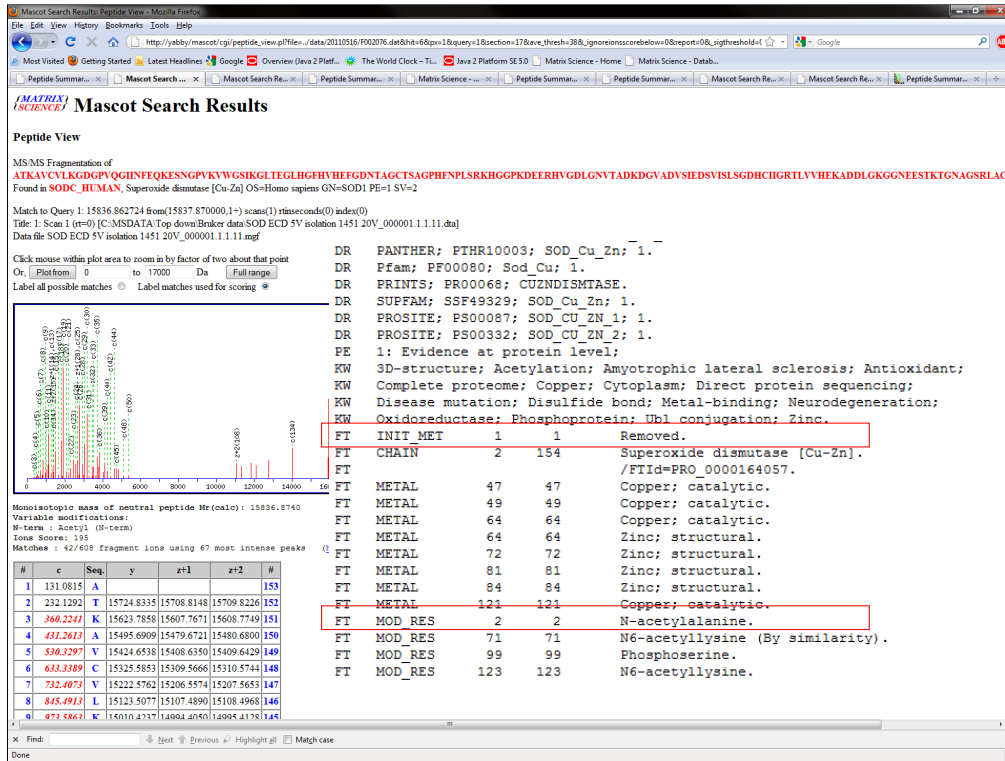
Mascot Search Results: Peptide View - Mozilla Firefox

File Edit View History Bookmarks Tools Help

http://yabby/mascot/cgi/peptide_view.pl?file=../data/20110516/F002076.dat&hit=6&px=1&query=1&section=17&ave_thresh=38&_ignoreionsscorebelow=0&report=0&_sigthreshold=(

Google

Most Visited Getting Started Latest Headlines Google Overview (Java 2 Platf... The World Clock – Ti... Java 2 Platform SE 5.0 Matrix Science - Home Matrix Science - Datab...

Peptide Summar... Mascot Search ... Mascot Search Re... Peptide Summar... Matrix Science -... Peptide Summar... Peptide Summar... Mascot Search Re... Mascot Search Re... Peptide Summar...

MATRIX SCIENCE Mascot Search Results

Peptide View

MS/MS Fragmentation of
ATKAVCVLKGDGPVQGIINFEQKESNGPVKVWGSIKGLTEGLHGFHVHEFGDNTAGCTSAGPHFNPLSRKHGGPKDEERHVGDLGNVTADKDGVADVSIEDSVISLSGDHCIIGRTLVVHEKADDLGKGGNEESTKTGNAGSRLAC
Found in SODC_HUMAN, Superoxide dismutase [Cu-Zn] OS=Homo sapiens GN=SOD1 PE=1 SV=2

Match to Query 1: 15836.862724 from(15837.870000,1+) scans(1) rtinseconds(0) index(0)
Title: 1: Scan 1 (rt=0) [C:\MSDATA\Top down\Bruker data\SOD ECD 5V isolation 1451 20V_000001.1.1.11.dta]
Data file SOD ECD 5V isolation 1451 20V_000001.1.1.11.mgf

Click mouse within plot area to zoom in by factor of two about that point
Or, Plot from 0 to 17000 Da Full range
Label all possible matches Label matches used for scoring

c(1) c(2) c(3) c(4) c(5) c(6) c(7) c(8) c(9) c(10) c(11) c(12) c(13) c(17) c(18) c(20) c(21) c(22) c(23) c(25) c(26) c(28) c(29) c(30) c(33) c(36) c(37) c(39) c(40) c(42) c(44) c(45) c(48) c(50) z+2(106) c(134)
0 2000 4000 6000 8000 10000 12000 14000 16

Monoisotopic mass of neutral peptide Mr(calc): 15836.8740
Variable modifications:
N-term : Acetyl (N-term)
Ions Score: 195
Matches : 42/608 fragment ions using 67 most intense peaks

| # | c | Seq. | y | z+1 | z+2 | # |
|---|---|---|---|---|---|---|
| 1 | 131.0815 | A | | | | 153 |
| 2 | 232.1292 | T | 15724.8335 | 15708.8148 | 15709.8226 | 152 |
| 3 | 360.2241 | K | 15623.7858 | 15607.7671 | 15608.7749 | 151 |
| 4 | 431.2613 | A | 15495.6909 | 15479.6721 | 15480.6800 | 150 |
| 5 | 530.3297 | V | 15424.6538 | 15408.6350 | 15409.6429 | 149 |
| 6 | 633.3389 | C | 15325.5853 | 15309.5666 | 15310.5744 | 148 |
| 7 | 732.4073 | V | 15222.5762 | 15206.5574 | 15207.5653 | 147 |
| 8 | 845.4913 | L | 15123.5077 | 15107.4890 | 15108.4968 | 146 |
| 9 | 973.5863 | K | 15010.4237 | 14994.4050 | 14995.4128 | 145 |

DR PANTHER; PTHR10003; SOD_Cu_Zn; 1.
DR Pfam; PF00080; Sod_Cu; 1.
DR PRINTS; PR00068; CUZNDISMTASE.
DR SUPFAM; SSF49329; SOD_Cu_Zn; 1.
DR PROSITE; PS00087; SOD_CU_ZN_1; 1.
DR PROSITE; PS00332; SOD_CU_ZN_2; 1.
PE 1: Evidence at protein level;
KW 3D-structure; Acetylation; Amyotrophic lateral sclerosis; Antioxidant;
KW Complete proteome; Copper; Cytoplasm; Direct protein sequencing;
KW Disease mutation; Disulfide bond; Metal-binding; Neurodegeneration;
KW Oxidoreductase; Phosphoprotein; Ubl conjugation; Zinc.
FT INIT_MET 1 1 Removed.
FT CHAIN 2 154 Superoxide dismutase [Cu-Zn].
FT /FTId=PRO_0000164057.
FT METAL 47 47 Copper; catalytic.
FT METAL 49 49 Copper; catalytic.
FT METAL 64 64 Copper; catalytic.
FT METAL 64 64 Zinc; structural.
FT METAL 72 72 Zinc; structural.
FT METAL 81 81 Zinc; structural.
FT METAL 84 84 Zinc; structural.
FT METAL 121 121 Copper; catalytic.
FT MOD_RES 2 2 N-acetylalanine.
FT MOD_RES 71 71 N6-acetyllysine (By similarity).
FT MOD_RES 99 99 Phosphoserine.
FT MOD_RES 123 123 N6-acetyllysine.

Find: Next Previous Highlight all Match case

Done